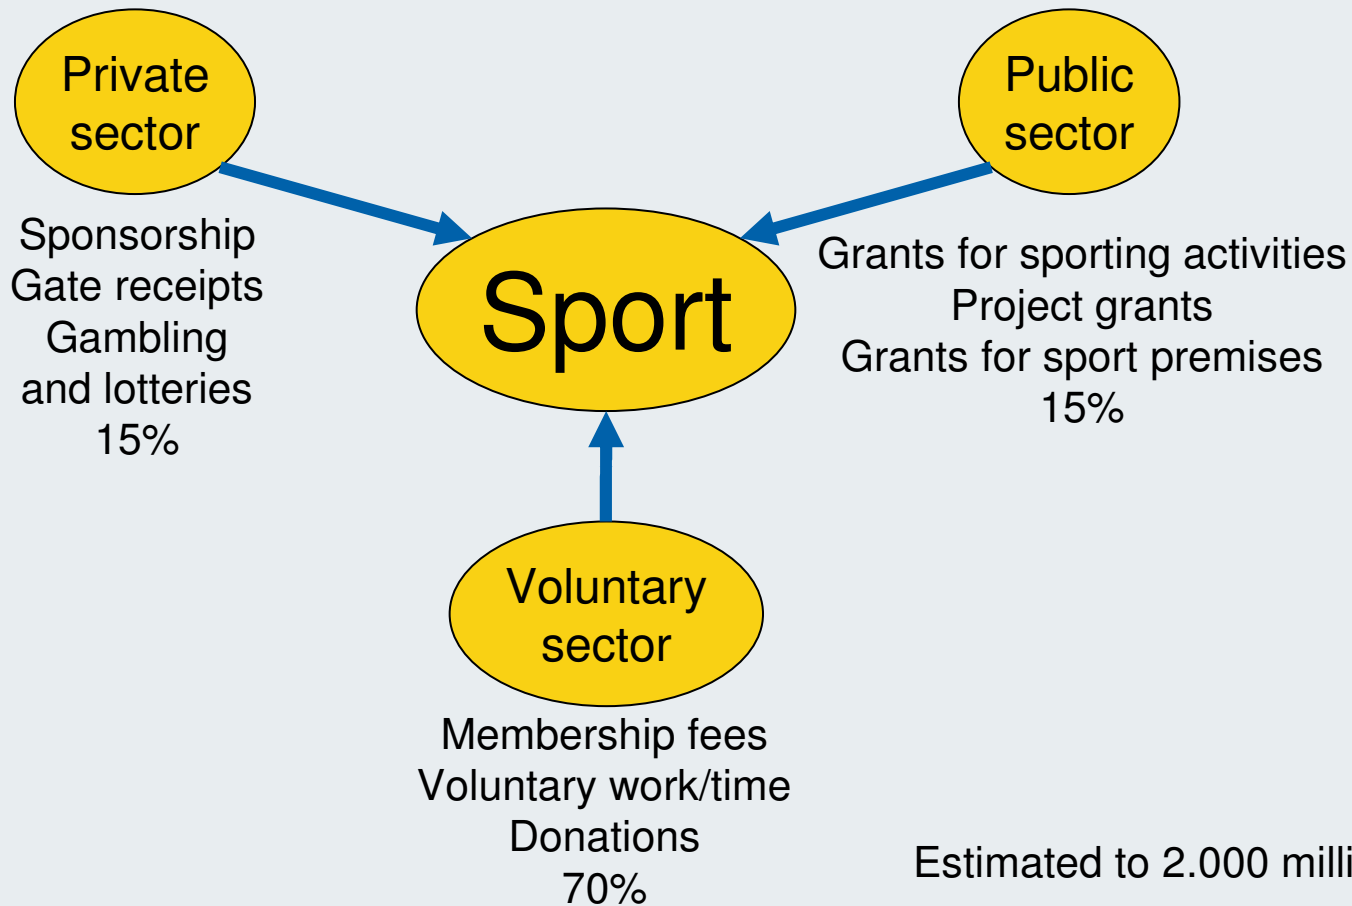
Private sector

Public sector

Sport

Sponsorship
Gate receipts
Gambling
and lotteries
15%

Grants for sporting activities
Project grants
Grants for sport premises
15%

Voluntary sector

Membership fees
Voluntary work/time
Donations
70%

Estimated to 2.000 milli